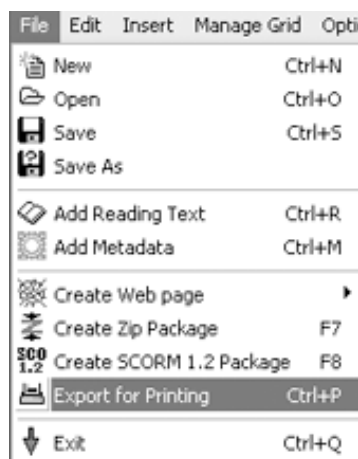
File Edit Insert Manage Grid Opti

New Ctrl+N
Open Ctrl+O
Save Ctrl+S
Save As

Add Reading Text Ctrl+R
Add Metadata Ctrl+M

Create Web page
Create Zip Package F7
SCO 1.2 Create SCORM 1.2 Package F8
Export for Printing Ctrl+P

Exit Ctrl+Q